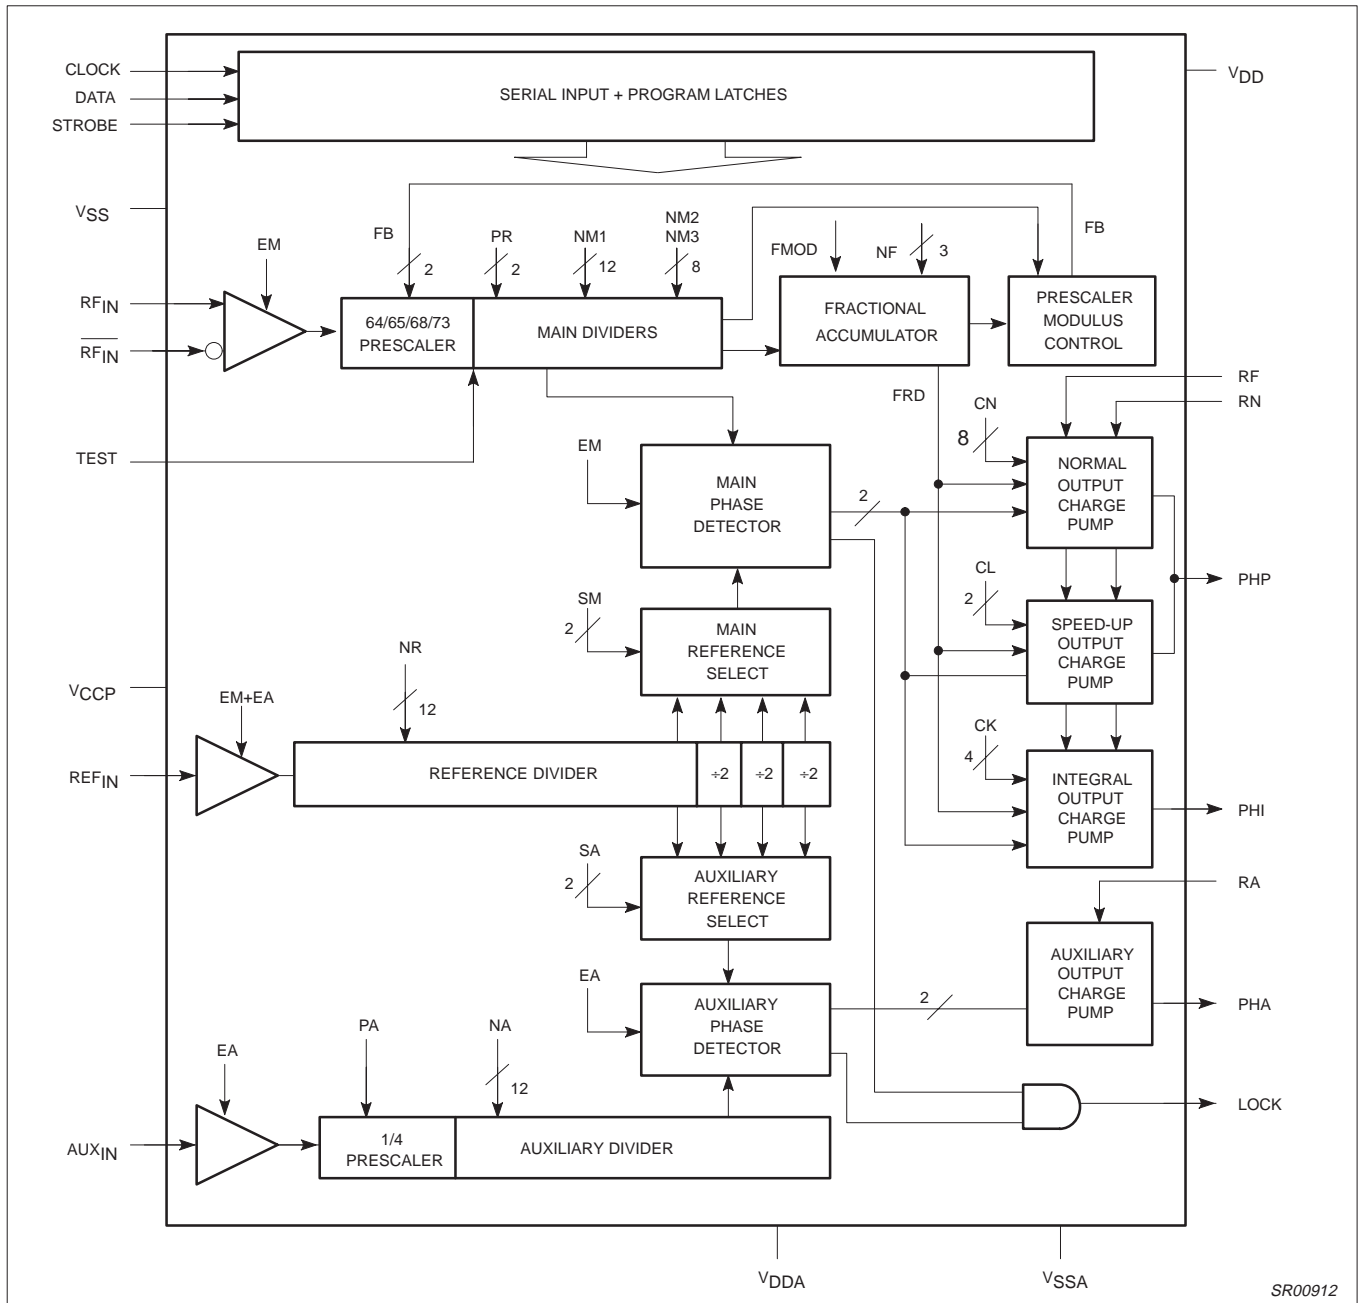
CLOCK
DATA
STROBE
SERIAL INPUT + PROGRAM LATCHES
$V_{DD}$
$V_{SS}$
FB
FB
EM
PR
NM1
NM2
NM3
FMOD
NF
3
2
2
12
8
$RF_{IN}$
$\overline{RF_{IN}}$
64/65/68/73 PRESCALER
MAIN DIVIDERS
FRACTIONAL ACCUMULATOR
PRESCALER MODULUS CONTROL
TEST
FRD
RF
RN
CN
8
NORMAL OUTPUT CHARGE PUMP
EM
MAIN PHASE DETECTOR
2
PHP
CL
2
SPEED-UP OUTPUT CHARGE PUMP
SM
2
MAIN REFERENCE SELECT
NR
$V_{CCP}$
EM+EA
12
CK
4
$REF_{IN}$
REFERENCE DIVIDER
÷2
÷2
÷2
INTEGRAL OUTPUT CHARGE PUMP
PHI
SA
2
AUXILIARY REFERENCE SELECT
RA
AUXILIARY OUTPUT CHARGE PUMP
EA
AUXILIARY PHASE DETECTOR
2
PHA
PA
NA
EA
12
LOCK
$AUX_{IN}$
1/4 PRESCALER
AUXILIARY DIVIDER
$V_{DDA}$
$V_{SSA}$
SR00912